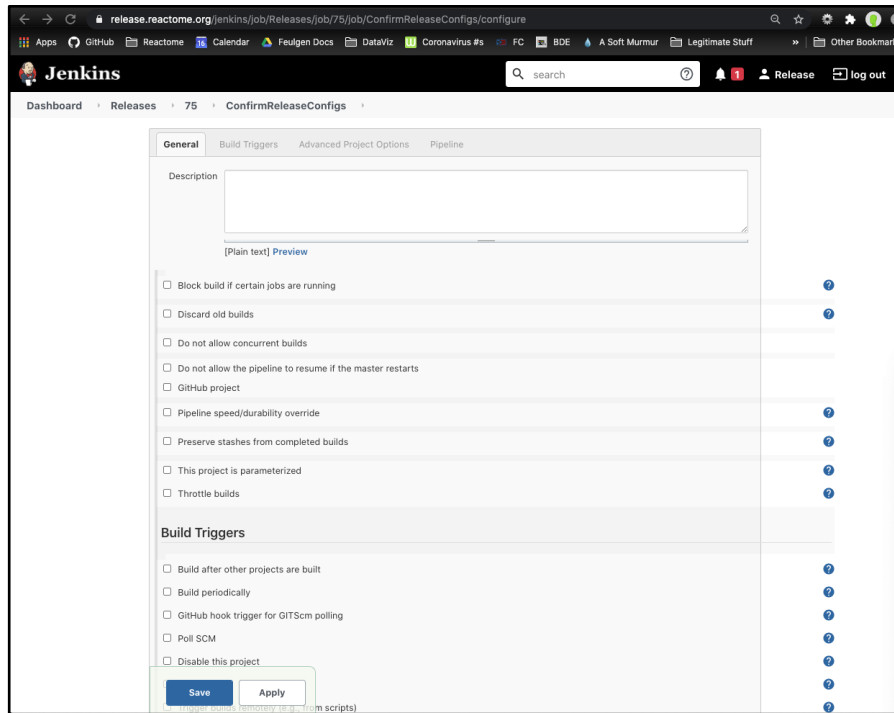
release.reactome.org/jenkins/job/Releases/job/75/job/ConfirmReleaseConfigs/configure

Apps GitHub Reactome 16 Calendar Feulgen Docs DataViz Coronavirus #s FC BDE A Soft Murmur Legitimate Stuff » Other Bookmar

Jenkins

search

1 Release log out

Dashboard › Releases › 75 › ConfirmReleaseConfigs ›

General Build Triggers Advanced Project Options Pipeline

Description

[Plain text] Preview

Block build if certain jobs are running

Discard old builds

Do not allow concurrent builds

Do not allow the pipeline to resume if the master restarts

GitHub project

Pipeline speed/durability override

Preserve stashes from completed builds

This project is parameterized

Throttle builds

Build Triggers

Build after other projects are built

Build periodically

GitHub hook trigger for GITScm polling

Poll SCM

Disable this project

Save Apply

Trigger builds remotely (e.g., from scripts)